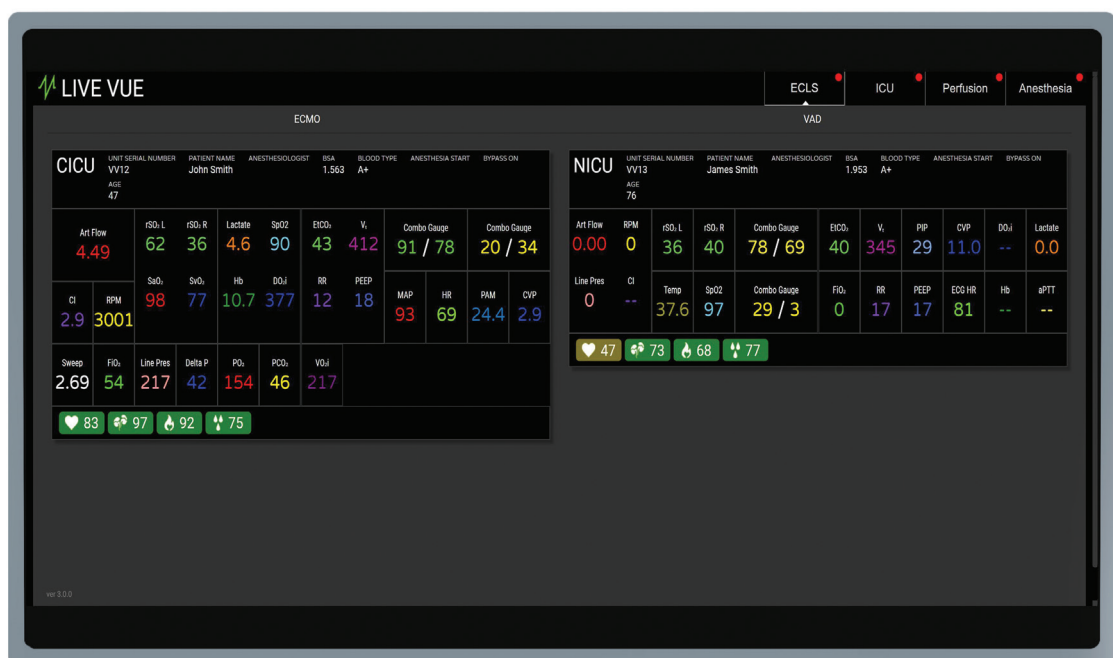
LIVE VUE

ECLS ICU Perfusion Anesthesia

ECMO

VAD

CICU UNIT SERIAL NUMBER VV12 AGE 47 PATIENT NAME John Smith ANESTHESIOLOGIST BSA 1.563 BLOOD TYPE A+ ANESTHESIA START BYPASS ON

| Art Flow | rSO₂ L | rSO₂ R | Lactate | SpO2 | EtCO₂ | $V_t$ | Combo Gauge | Combo Gauge |
|---|---|---|---|---|---|---|---|---|
| 4.49 | 62 | 36 | 4.6 | 90 | 43 | 412 | 91 / 78 | 20 / 34 |

| CI | RPM | SaO₂ | SvO₂ | Hb | DO₂i | RR | PEEP | MAP | HR | PAM | CVP |
|---|---|---|---|---|---|---|---|---|---|---|---|
| 2.9 | 3001 | 98 | 77 | 10.7 | 377 | 12 | 18 | 93 | 69 | 24.4 | 2.9 |

| Sweep | FiO₂ | Line Pres | Delta P | PO₂ | PCO₂ | VO₂i |
|---|---|---|---|---|---|---|
| 2.69 | 54 | 217 | 42 | 154 | 46 | 217 |

83 97 92 75

NICU UNIT SERIAL NUMBER VV13 AGE 76 PATIENT NAME James Smith ANESTHESIOLOGIST BSA 1.953 BLOOD TYPE A+ ANESTHESIA START BYPASS ON

| Art Flow | RPM | rSO₂ L | rSO₂ R | Combo Gauge | EtCO₂ | $V_t$ | PIP | CVP | DO₂i | Lactate |
|---|---|---|---|---|---|---|---|---|---|---|
| 0.00 | 0 | 36 | 40 | 78 / 69 | 40 | 345 | 29 | 11.0 | -- | 0.0 |

| Line Pres | CI | Temp | SpO2 | Combo Gauge | FiO₂ | RR | PEEP | ECG HR | Hb | aPTT |
|---|---|---|---|---|---|---|---|---|---|---|
| 0 | -- | 37.6 | 97 | 29 / 3 | 0 | 17 | 17 | 81 | -- | -- |

47 73 68 77

ver 3.0.0